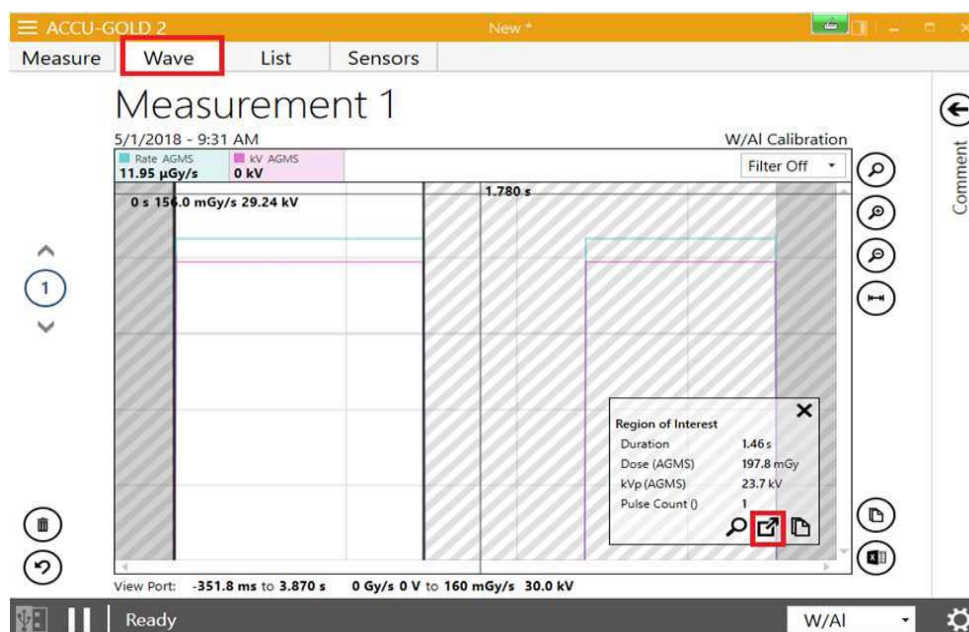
ACCU-GOLD 2

New *

Measure | Wave | List | Sensors

Measurement 1

5/1/2018 - 9:31 AM

W/Al Calibration

Rate AGMS
11.95 µGy/s

kV AGMS
0 kV

Filter Off

0 s 156.0 mGy/s 29.24 kV

1.780 s

1

Region of Interest

| Duration | 1.46 s |
|---|---|
| Dose (AGMS) | 197.8 mGy |
| kVp (AGMS) | 23.7 kV |
| Pulse Count () | 1 |

View Port: -351.8 ms to 3.870 s 0 Gy/s 0 V to 160 mGy/s 30.0 kV

Comment

Ready

W/Al